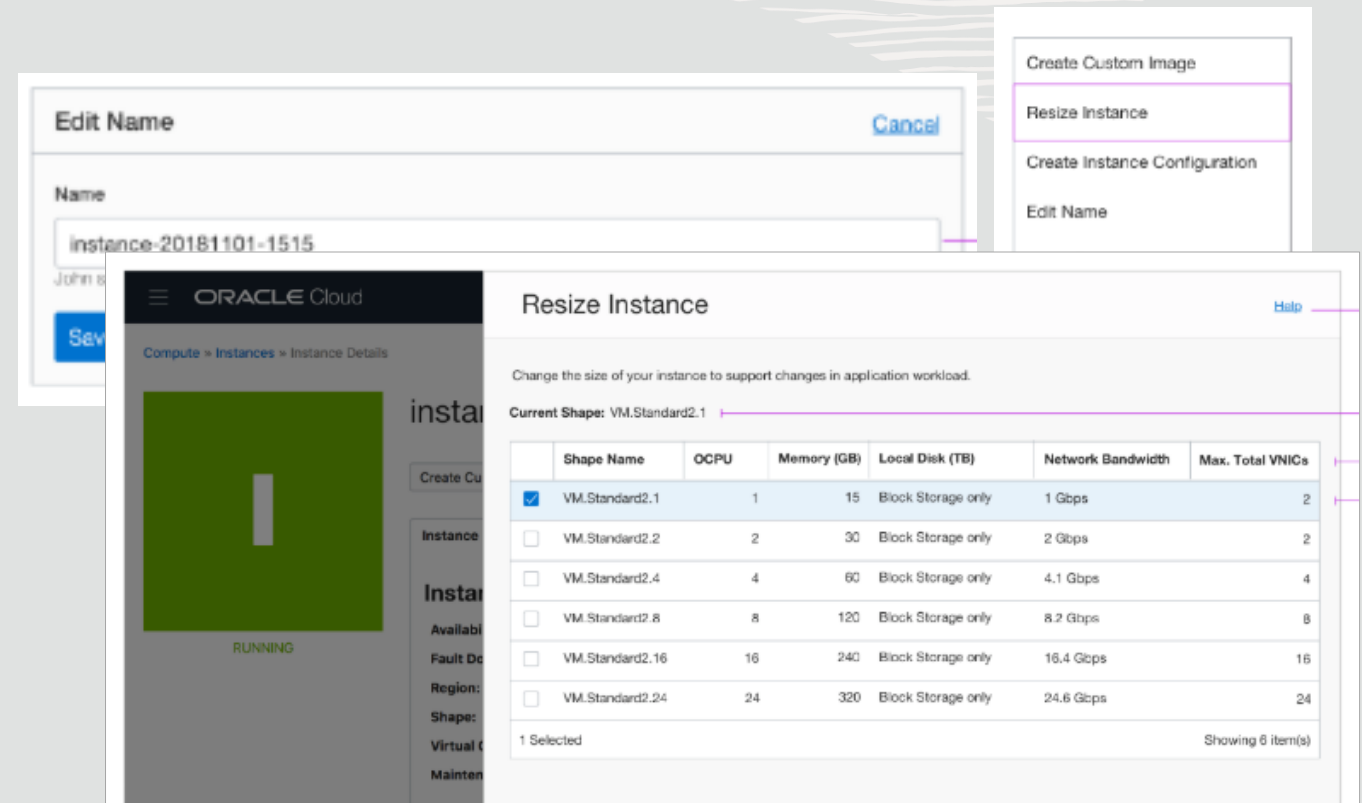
Create Custom Image

Resize Instance

Create Instance Configuration

Edit Name

Edit Name

Cancel

Name

instance-20181101-1515

John s

Sav

ORACLE Cloud

Compute » Instances » Instance Details

RUNNING

insta

Create Cu

Instance

Insta

Availab

Fault Do

Region:

Shape:

Virtual

Mainten

Resize Instance

Help

Change the size of your instance to support changes in application workload.

Current Shape: VM.Standard2.1

| | Shape Name | OCPU | Memory (GB) | Local Disk (TB) | Network Bandwidth | Max. Total VNICs |
|---|---|---|---|---|---|---|
| ☑ | VM.Standard2.1 | 1 | 15 | Block Storage only | 1 Gbps | 2 |
| ☐ | VM.Standard2.2 | 2 | 30 | Block Storage only | 2 Gbps | 2 |
| ☐ | VM.Standard2.4 | 4 | 60 | Block Storage only | 4.1 Gbps | 4 |
| ☐ | VM.Standard2.8 | 8 | 120 | Block Storage only | 8.2 Gbps | 8 |
| ☐ | VM.Standard2.16 | 16 | 240 | Block Storage only | 16.4 Gbps | 16 |
| ☐ | VM.Standard2.24 | 24 | 320 | Block Storage only | 24.6 Gbps | 24 |

1 Selected

Showing 6 item(s)